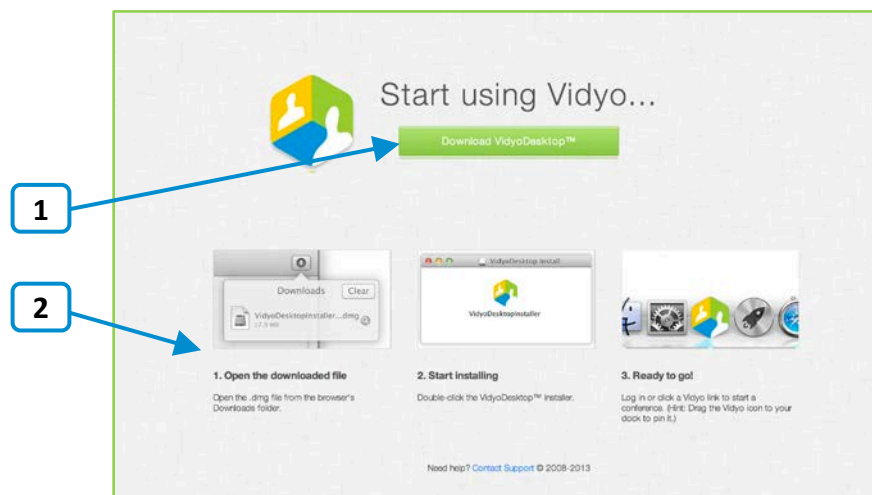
Start using Vidyo...

Download VidyoDesktop™

1

2

Downloads Clear

VidyoDesktopInstaller...dmg
17.5 MB

VidyoDesktop Install

VidyoDesktopInstaller

1. Open the downloaded file

Open the .dmg file from the browser's Downloads folder.

2. Start installing

Double-click the VidyoDesktop™ installer.

3. Ready to go!

Log in or click a Vidyo link to start a conference. (Hint: Drag the Vidyo icon to your dock to pin it.)

Need help? Contact Support © 2008-2013